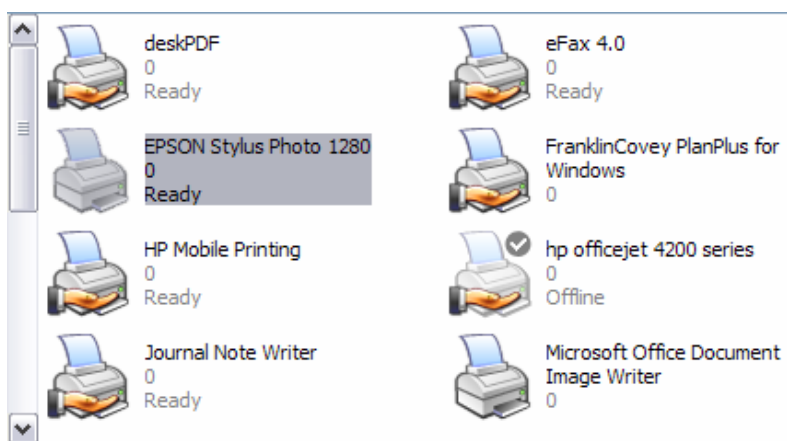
deskPDF
0
Ready

eFax 4.0
0
Ready

EPSON Stylus Photo 1280
0
Ready

FranklinCovey PlanPlus for Windows
0

HP Mobile Printing
0
Ready

hp officejet 4200 series
0
Offline

Journal Note Writer
0
Ready

Microsoft Office Document Image Writer
0